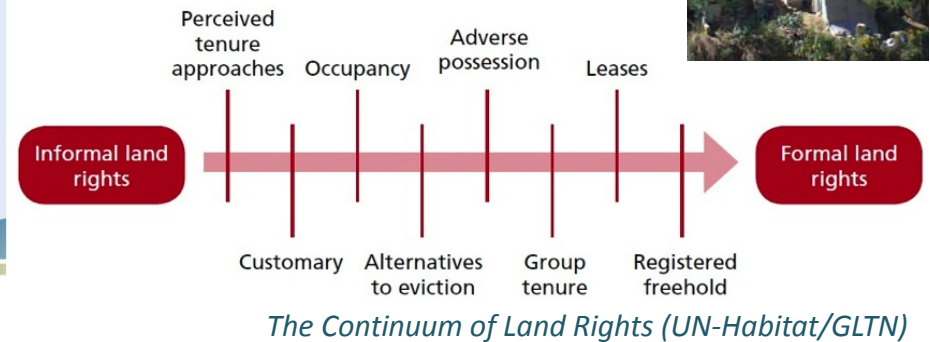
Perceived tenure approaches

Occupancy

Adverse possession

Leases

Informal land rights

Formal land rights

Customary

Alternatives to eviction

Group tenure

Registered freehold

The Continuum of Land Rights (UN-Habitat/GLTN)